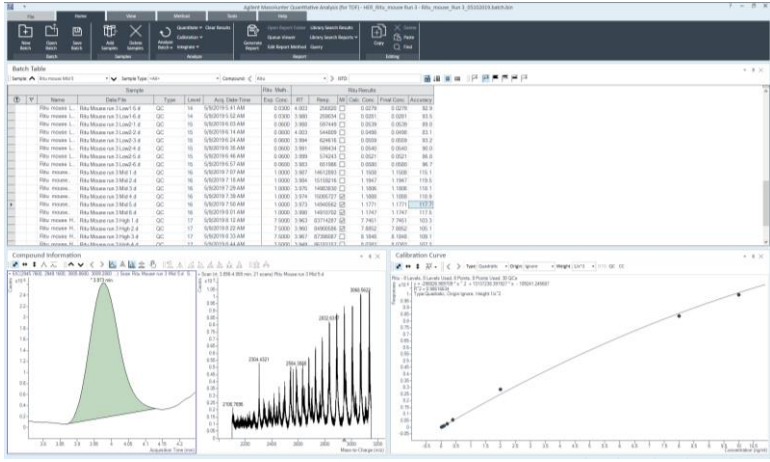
Agilent MassHunter Quantitative Analysis (for TOF) - HIX_Rifu_mouse Run 3 - Rifu_mouse_Run_3_05202019.batch.bin

File Home View Method Tools Help

New Batch Open Batch Save Batch
Batch

Add Samples Delete Samples
Samples

Analyze Batch
Quantitate
Calibration
Integrate
Clear Results
Analyze

Generate Report
Open Report Folder
Queue Report
Edit Report Method
Library Search Results
Library Search Reports
Query
Report

Copy
Delete
Paste
Find
Editing

Batch Table

Sample: Rifu mouse MS/3 Sample Type: <All> Compound: Rifu ISTD:

| | | Name | Data File | Type | Level | Acq. Date-Time | Exp. Conc. | RT | Resp. | MI | Calc. Conc. | Final Conc. | Accuracy |
|---|---|---|---|---|---|---|---|---|---|---|---|---|---|
| | | Rifu mouse ... | Rifu Mouse run 3 Low 1-4.d | QC | 14 | 5/8/2019 5:41 AM | 0.0300 | 4.003 | 204020 | | 0.0278 | 0.0278 | 92.6 |
| | | Rifu mouse ... | Rifu Mouse run 3 Low 1-5.d | QC | 14 | 5/8/2019 5:52 AM | 0.0300 | 3.980 | 208634 | | 0.0281 | 0.0281 | 93.5 |
| | | Rifu mouse ... | Rifu Mouse run 3 Low 1-6.d | QC | 15 | 5/8/2019 6:03 AM | 0.0600 | 3.980 | 587448 | | 0.0539 | 0.0539 | 89.8 |
| | | Rifu mouse ... | Rifu Mouse run 3 Low 2-1.d | QC | 15 | 5/8/2019 6:14 AM | 0.0600 | 4.003 | 544809 | | 0.0499 | 0.0499 | 83.1 |
| | | Rifu mouse ... | Rifu Mouse run 3 Low 2-2.d | QC | 15 | 5/8/2019 6:24 AM | 0.0600 | 3.994 | 624616 | | 0.0559 | 0.0559 | 93.2 |
| | | Rifu mouse ... | Rifu Mouse run 3 Low 2-3.d | QC | 15 | 5/8/2019 6:35 AM | 0.0600 | 3.991 | 588434 | | 0.0540 | 0.0540 | 90.0 |
| | | Rifu mouse ... | Rifu Mouse run 3 Low 2-4.d | QC | 15 | 5/8/2019 6:46 AM | 0.0600 | 3.999 | 576243 | | 0.0521 | 0.0521 | 86.8 |
| | | Rifu mouse ... | Rifu Mouse run 3 Low 2-5.d | QC | 15 | 5/8/2019 6:57 AM | 0.0600 | 3.983 | 651988 | | 0.0580 | 0.0580 | 96.7 |
| | | Rifu mouse ... | Rifu Mouse run 3 Mid 1-1.d | QC | 16 | 5/8/2019 7:07 AM | 1.0000 | 3.987 | 14612093 | | 1.1508 | 1.1508 | 115.1 |
| | | Rifu mouse ... | Rifu Mouse run 3 Mid 1-2.d | QC | 16 | 5/8/2019 7:18 AM | 1.0000 | 3.984 | 15150218 | | 1.1947 | 1.1947 | 119.5 |
| | | Rifu mouse ... | Rifu Mouse run 3 Mid 1-3.d | QC | 16 | 5/8/2019 7:29 AM | 1.0000 | 3.976 | 14683830 | | 1.1806 | 1.1806 | 118.1 |
| | | Rifu mouse ... | Rifu Mouse run 3 Mid 1-4.d | QC | 16 | 5/8/2019 7:39 AM | 1.0000 | 3.974 | 15095727 | | 1.1869 | 1.1869 | 118.9 |
| | | Rifu mouse ... | Rifu Mouse run 3 Mid 1-5.d | QC | 16 | 5/8/2019 7:50 AM | 1.0000 | 3.973 | 14945052 | | 1.1771 | 1.1771 | 117.7 |
| | | Rifu mouse ... | Rifu Mouse run 3 Mid 1-6.d | QC | 16 | 5/8/2019 8:01 AM | 1.0000 | 3.980 | 14910792 | | 1.1747 | 1.1747 | 117.5 |
| | | Rifu mouse ... | Rifu Mouse run 3 High 1-2.d | QC | 17 | 5/8/2019 8:12 AM | 7.5000 | 3.963 | 83714297 | | 7.4617 | 7.4617 | 103.3 |
| | | Rifu mouse ... | Rifu Mouse run 3 High 1-3.d | QC | 17 | 5/8/2019 8:22 AM | 7.5000 | 3.962 | 84880536 | | 7.8852 | 7.8852 | 105.1 |
| | | Rifu mouse ... | Rifu Mouse run 3 High 1-4.d | QC | 17 | 5/8/2019 8:33 AM | 7.5000 | 3.967 | 87386087 | | 8.1848 | 8.1848 | 109.1 |
| | | Rifu mouse ... | Rifu Mouse run 3 High 1-5.d | QC | 17 | 5/8/2019 8:44 AM | 7.5000 | 3.949 | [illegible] | | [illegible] | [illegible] | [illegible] |

Compound Information

+ EIC(2168.7600, 2648.1600, 2658.0600, 2658.8300) Scan Rifu Mouse run 3 Mid 5-6.d
3.973 min
Acquisition Time (min)

+ Scan (rt: 3.959-4.065 min, 21 scans) Rifu Mouse run 3 Mid 5-6
2706.7696
2304.4321
2956.0602
2833.4610
3066.5602
Mass-to-Charge (m/z)

Calibration Curve

Type: Quadratic Origin: Ignore Weight: 1/x^2 R^2: CC

Rifu - 8 Levels, 8 Levels Used, 8 Points, 8 Points Used, 18 QCs
y = -258829.900188 * x^2 + 12137236.991957 * x - 105841.245697
R^2 = 0.99819424
Type: Quadratic, Origin: Ignore, Weight: 1/x^2

Concentration (ng/ml)